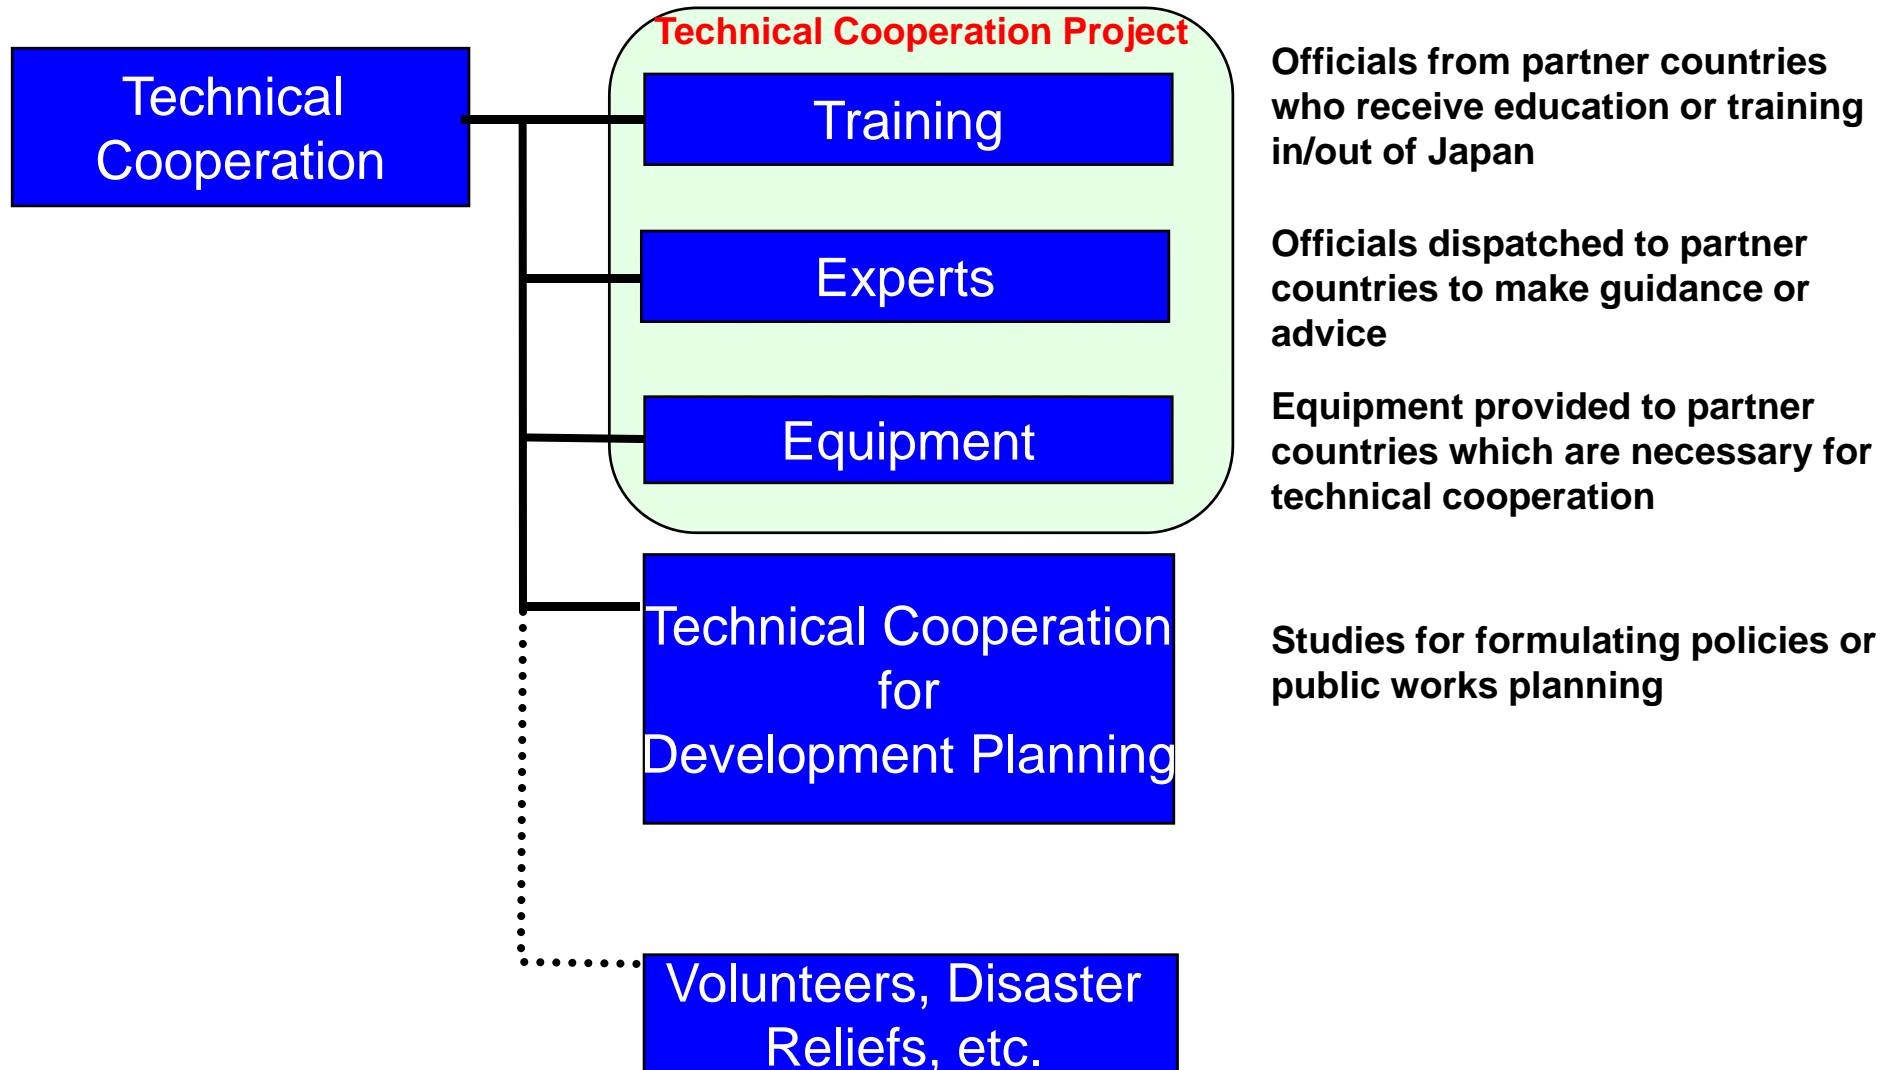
Technical Cooperation

Technical Cooperation Project

Training

Experts

Equipment

Technical Cooperation for Development Planning

Volunteers, Disaster Reliefs, etc.

Officials from partner countries who receive education or training in/out of Japan

Officials dispatched to partner countries to make guidance or advice

Equipment provided to partner countries which are necessary for technical cooperation

Studies for formulating policies or public works planning